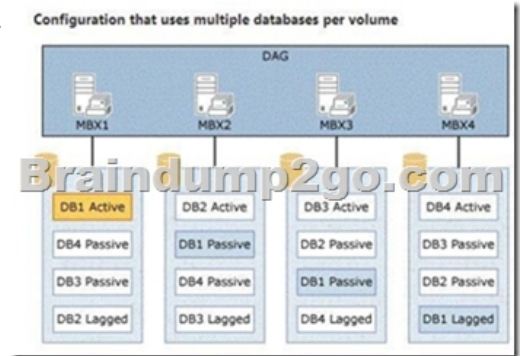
Configuration that uses multiple databases per volume

DAG

MBX1

MBX2

MBX3

MBX4

Braindump2go.com

DB1 Active

DB4 Passive

DB3 Passive

DB2 Lagged

DB2 Active

DB1 Passive

DB4 Passive

DB3 Lagged

DB3 Active

DB2 Passive

DB1 Passive

DB4 Lagged

DB4 Active

DB3 Passive

DB2 Passive

DB1 Lagged